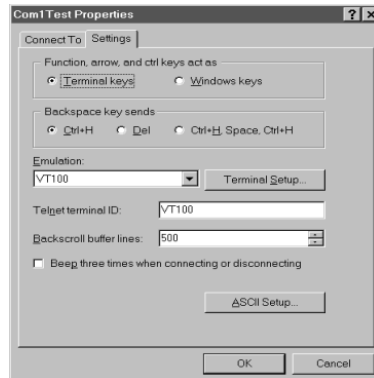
Com1Test Properties

? X

Connect To

Settings

Function, arrow, and ctrl keys act as

Terminal keys

Windows keys

Backspace key sends

Ctrl+H

Del

Ctrl+H, Space, Ctrl+H

Emulation:

VT100

Terminal Setup...

Telnet terminal ID:

VT100

Backscroll buffer lines:

500

Beep three times when connecting or disconnecting

ASCII Setup...

OK

Cancel